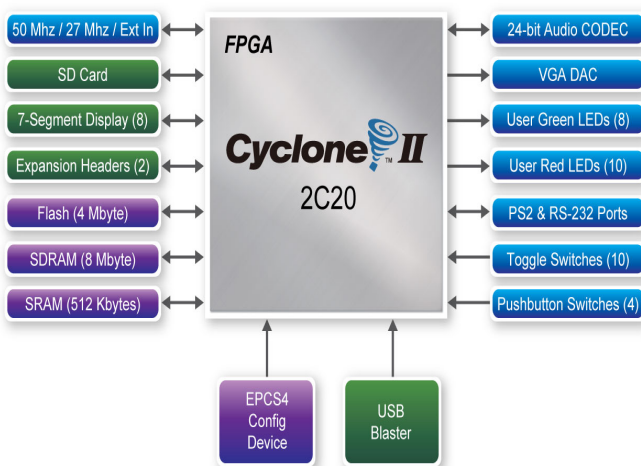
50 Mhz / 27 Mhz / Ext In

SD Card

7-Segment Display (8)

Expansion Headers (2)

Flash (4 Mbyte)

SDRAM (8 Mbyte)

SRAM (512 Kbytes)

FPGA

Cyclone II

2C20

24-bit Audio CODEC

VGA DAC

User Green LEDs (8)

User Red LEDs (10)

PS2 & RS-232 Ports

Toggle Switches (10)

Pushbutton Switches (4)

EPCS4 Config Device

USB Blaster